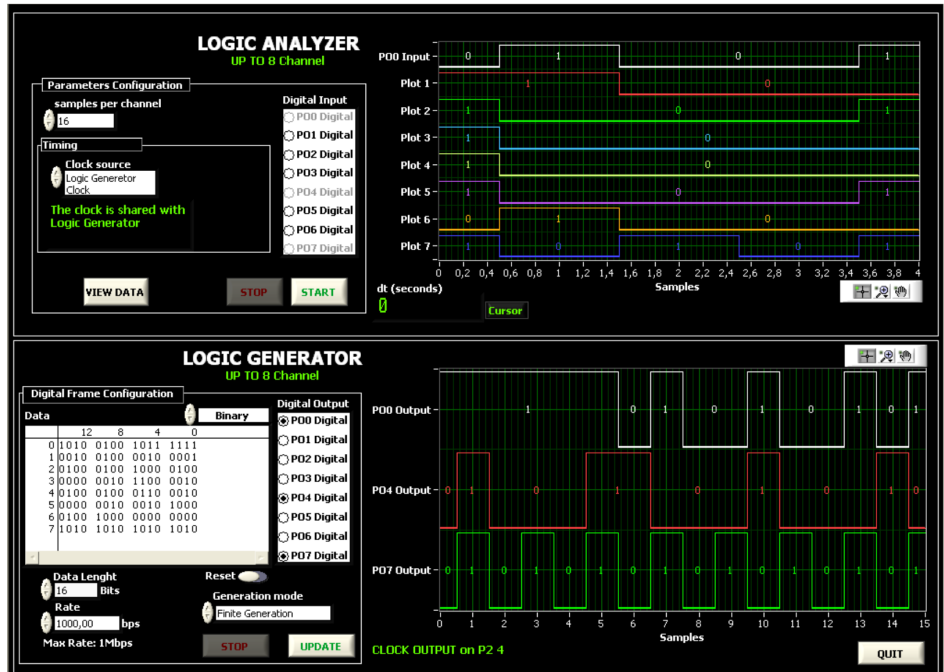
LOGIC ANALYZER
UP TO 8 Channel

Parameters Configuration
samples per channel
16
Timing
Clock source
Logic Generetor Clock
The clock is shared with Logic Generator

Digital Input
P00 Digital
P01 Digital
P02 Digital
P03 Digital
P04 Digital
P05 Digital
P06 Digital
P07 Digital

VIEW DATA
STOP
START

P00 Input 0 1 0 1
Plot 1 1 0
Plot 2 1 0 1
Plot 3 1 0
Plot 4 1 0
Plot 5 1 0 1
Plot 6 0 1 0
Plot 7 1 0 1 0 1

0 0,2 0,4 0,6 0,8 1 1,2 1,4 1,6 1,8 2 2,2 2,4 2,6 2,8 3 3,2 3,4 3,6 3,8 4
Samples
dt (seconds)
0
Cursor

LOGIC GENERATOR
UP TO 8 Channel

Digital Frame Configuration
Data
Binary
12 8 4 0
0 1010 0100 1011 1111
1 0010 0100 0010 0001
2 0100 0100 1000 0100
3 0000 0010 1100 0010
4 0100 0100 0110 0010
5 0000 0010 0010 1000
6 0100 1000 0000 0000
7 1010 1010 1010 1010

Digital Output
P00 Digital
P01 Digital
P02 Digital
P03 Digital
P04 Digital
P05 Digital
P06 Digital
P07 Digital

Data Lenght
16 Bits
Reset
Rate
1000,00 bps
Generation mode
Finite Generation
Max Rate: 1Mbps
STOP
UPDATE

P00 Output 1 0 1 0 1 0 1 0 1
P04 Output 0 1 0 1 0 1 0 1 0
P07 Output 0 1 0 1 0 1 0 1 0 1 0 1 0 1 0 1

0 1 2 3 4 5 6 7 8 9 10 11 12 13 14 15
Samples
CLOCK OUTPUT on P2 4
QUIT